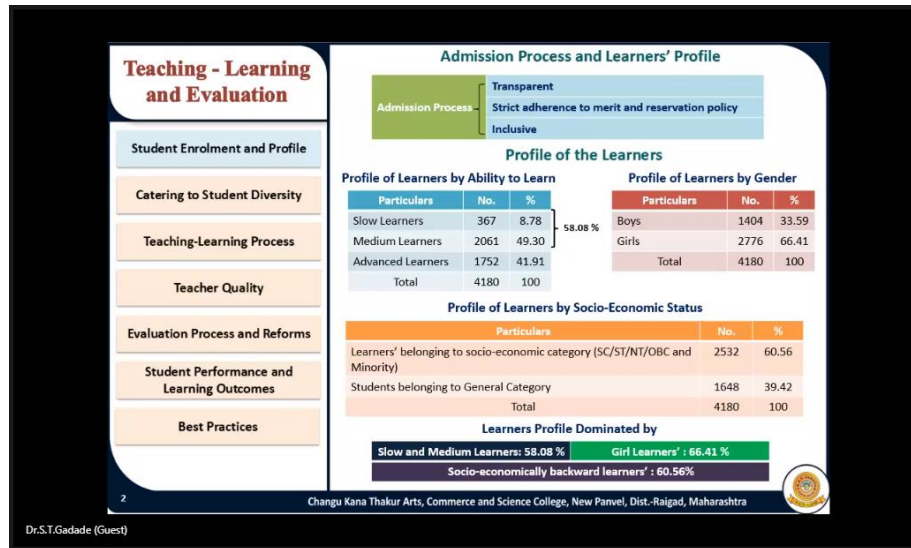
Teaching - Learning and Evaluation

Student Enrolment and Profile

Catering to Student Diversity

Teaching-Learning Process

Teacher Quality

Evaluation Process and Reforms

Student Performance and Learning Outcomes

Best Practices

Admission Process and Learners' Profile

Admission Process

Transparent

Strict adherence to merit and reservation policy

Inclusive

Profile of the Learners

Profile of Learners by Ability to Learn

| Particulars | No. | % |
|---|---|---|
| Slow Learners | 367 | 8.78 |
| Medium Learners | 2061 | 49.30 |
| Advanced Learners | 1752 | 41.91 |
| Total | 4180 | 100 |

58.08 %

Profile of Learners by Gender

| Particulars | No. | % |
|---|---|---|
| Boys | 1404 | 33.59 |
| Girls | 2776 | 66.41 |
| Total | 4180 | 100 |

Profile of Learners by Socio-Economic Status

| Particulars | No. | % |
|---|---|---|
| Learners' belonging to socio-economic category (SC/ST/NT/OBC and Minority) | 2532 | 60.56 |
| Students belonging to General Category | 1648 | 39.42 |
| Total | 4180 | 100 |

Learners Profile Dominated by

Slow and Medium Learners: 58.08 %

Girl Learners' : 66.41 %

Socio-economically backward learners' : 60.56%

2

Changu Kana Thakur Arts, Commerce and Science College, New Panvel, Dist.-Raigad, Maharashtra

Dr.S.T.Gadade (Guest)